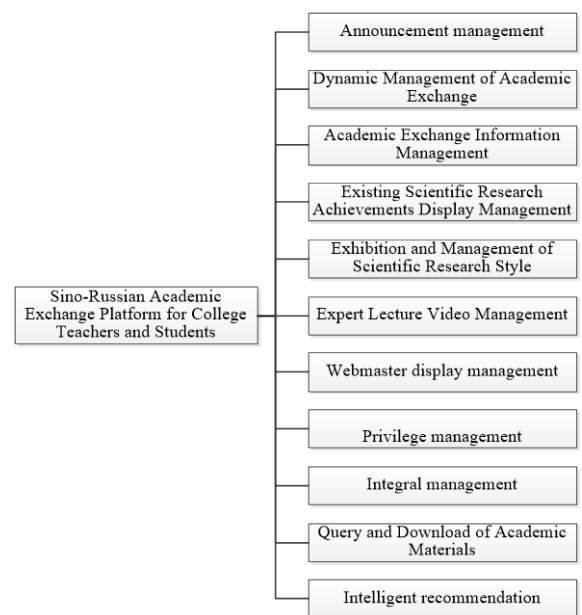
Sino-Russian Academic Exchange Platform for College Teachers and Students

Announcement management

Dynamic Management of Academic Exchange

Academic Exchange Information Management

Existing Scientific Research Achievements Display Management

Exhibition and Management of Scientific Research Style

Expert Lecture Video Management

Webmaster display management

Privilege management

Integral management

Query and Download of Academic Materials

Intelligent recommendation